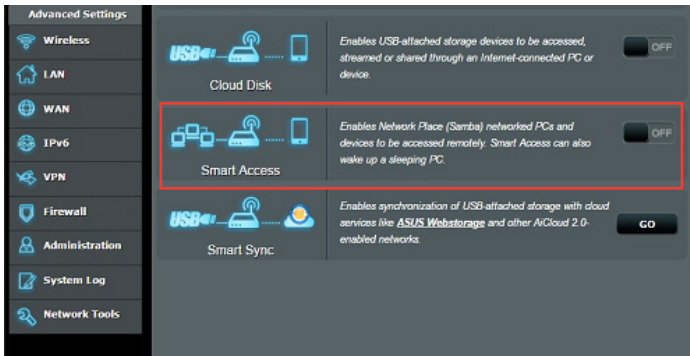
Advanced Settings

Wireless

LAN

WAN

IPv6

VPN

Firewall

Administration

System Log

Network Tools

USB

Cloud Disk

Enables USB-attached storage devices to be accessed, streamed or shared through an Internet-connected PC or device.

OFF

Smart Access

Enables Network Place (Samba) networked PCs and devices to be accessed remotely. Smart Access can also wake up a sleeping PC.

OFF

USB

Smart Sync

Enables synchronization of USB-attached storage with cloud services like ASUS Webstorage and other AiCloud 2.0-enabled networks.

GO